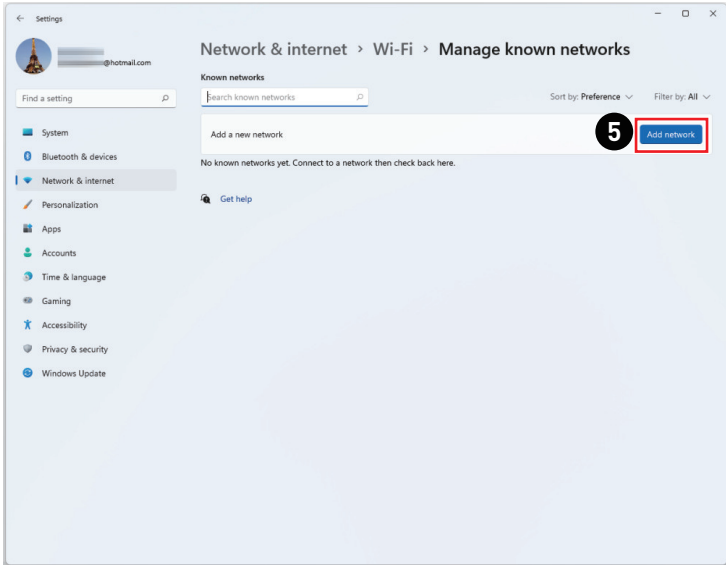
Settings

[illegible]@hotmail.com

Find a setting

System
Bluetooth & devices
Network & internet
Personalization
Apps
Accounts
Time & language
Gaming
Accessibility
Privacy & security
Windows Update

Network & internet > Wi-Fi > Manage known networks

Known networks

Search known networks

Sort by: Preference

Filter by: All

Add a new network

5

Add network

No known networks yet. Connect to a network then check back here.

Get help